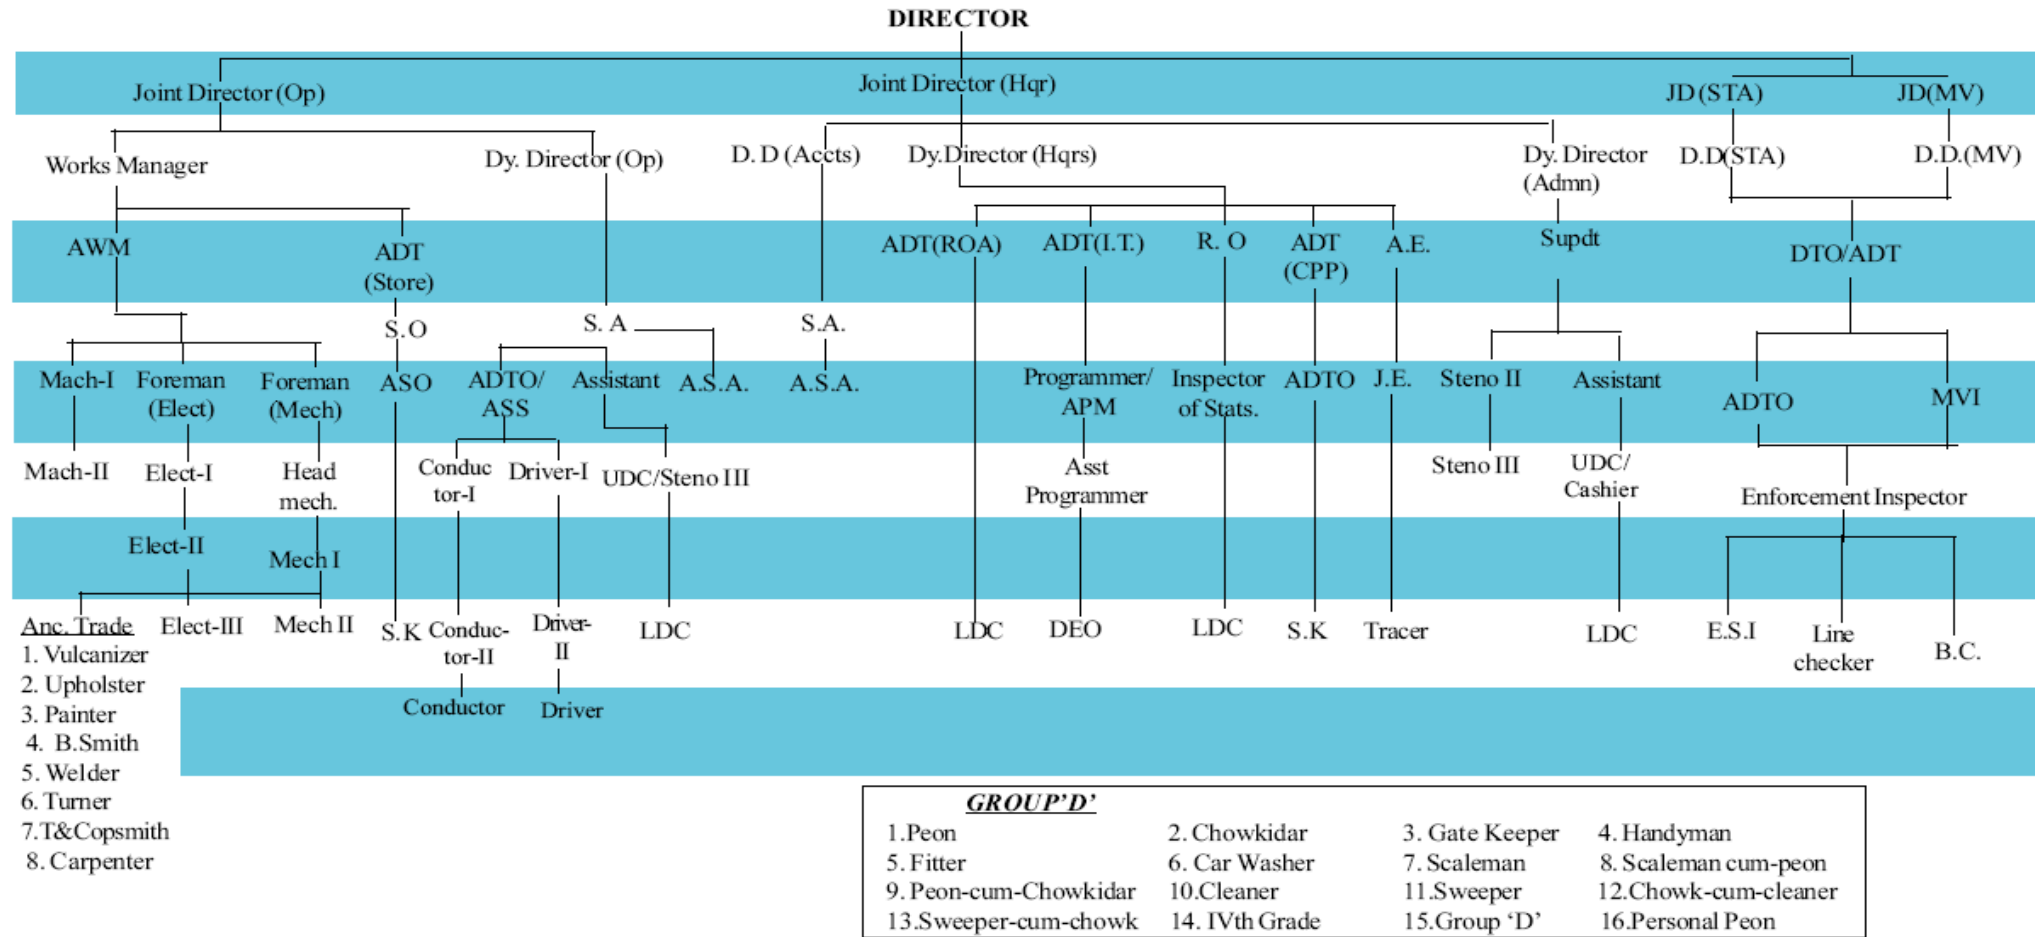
DIRECTOR

Joint Director (Op)

Joint Director (Hqr)

JD (STA)

JD(MV)

Works Manager

Dy. Director (Op)

D. D (Accts)

Dy.Director (Hqrs)

Dy. Director (Admn)

D.D(STA)

D.D.(MV)

AWM

ADT (Store)

ADT(ROA)

ADT(I.T.)

R. O

ADT (CPP)

A.E.

Supdt

DTO/ADT

S.O

S. A

S.A.

Mach-I

Foreman (Elect)

Foreman (Mech)

ASO

ADTO/ ASS

Assistant

A.S.A.

A.S.A.

Programmer/ APM

Inspector of Stats.

ADTO

J.E.

Steno II

Assistant

ADTO

MVI

Mach-II

Elect-I

Head mech.

Conductor-I

Driver-I

UDC/Steno III

Asst Programmer

Steno III

UDC/ Cashier

Enforcement Inspector

Elect-II

Mech I

Anc. Trade
1. Vulcanizer
2. Upholster
3. Painter
4. B.Smith
5. Welder
6. Turner
7.T&Copsmith
8. Carpenter

Elect-III

Mech II

S.K

Conductor-II

Driver-II

LDC

LDC

DEO

LDC

S.K

Tracer

LDC

E.S.I

Line checker

B.C.

Conductor

Driver

GROUP'D'

| 1.Peon | 2. Chowkidar | 3. Gate Keeper | 4. Handyman |
|---|---|---|---|
| 5. Fitter | 6. Car Washer | 7. Scaleman | 8. Scaleman cum-peon |
| 9. Peon-cum-Chowkidar | 10.Cleaner | 11.Sweeper | 12.Chowk-cum-cleaner |
| 13.Sweeper-cum-chowk | 14. IVth Grade | 15.Group 'D' | 16.Personal Peon |